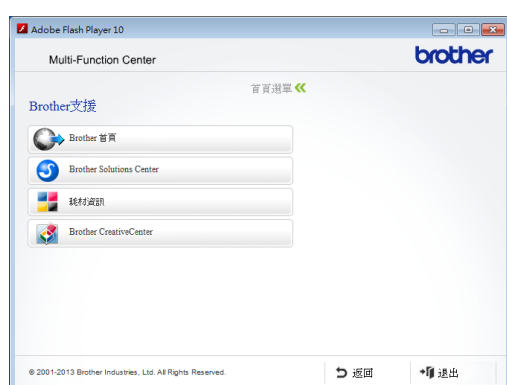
Adobe Flash Player 10

Multi-Function Center

brother

首頁選單

Brother支援

Brother 首頁

Brother Solutions Center

耗材資訊

Brother CreativeCenter

© 2001-2013 Brother Industries, Ltd. All Rights Reserved.

返回

退出